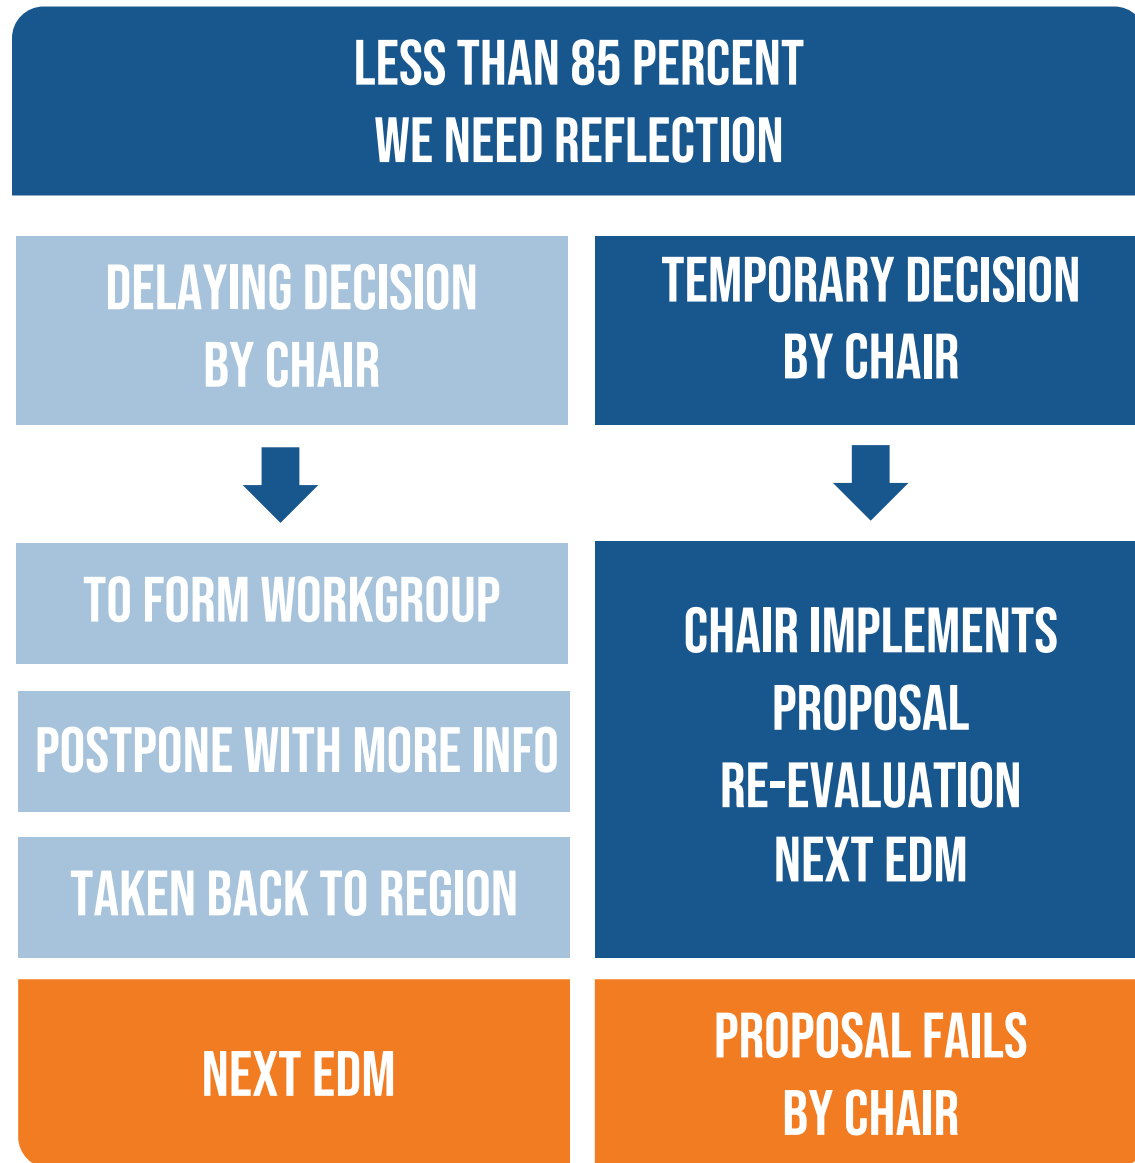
LESS THAN 85 PERCENT
WE NEED REFLECTION

DELAYING DECISION
BY CHAIR

TO FORM WORKGROUP

POSTPONE WITH MORE INFO

TAKEN BACK TO REGION

NEXT EDM

TEMPORARY DECISION
BY CHAIR

CHAIR IMPLEMENTS
PROPOSAL
RE-EVALUATION
NEXT EDM

PROPOSAL FAILS
BY CHAIR